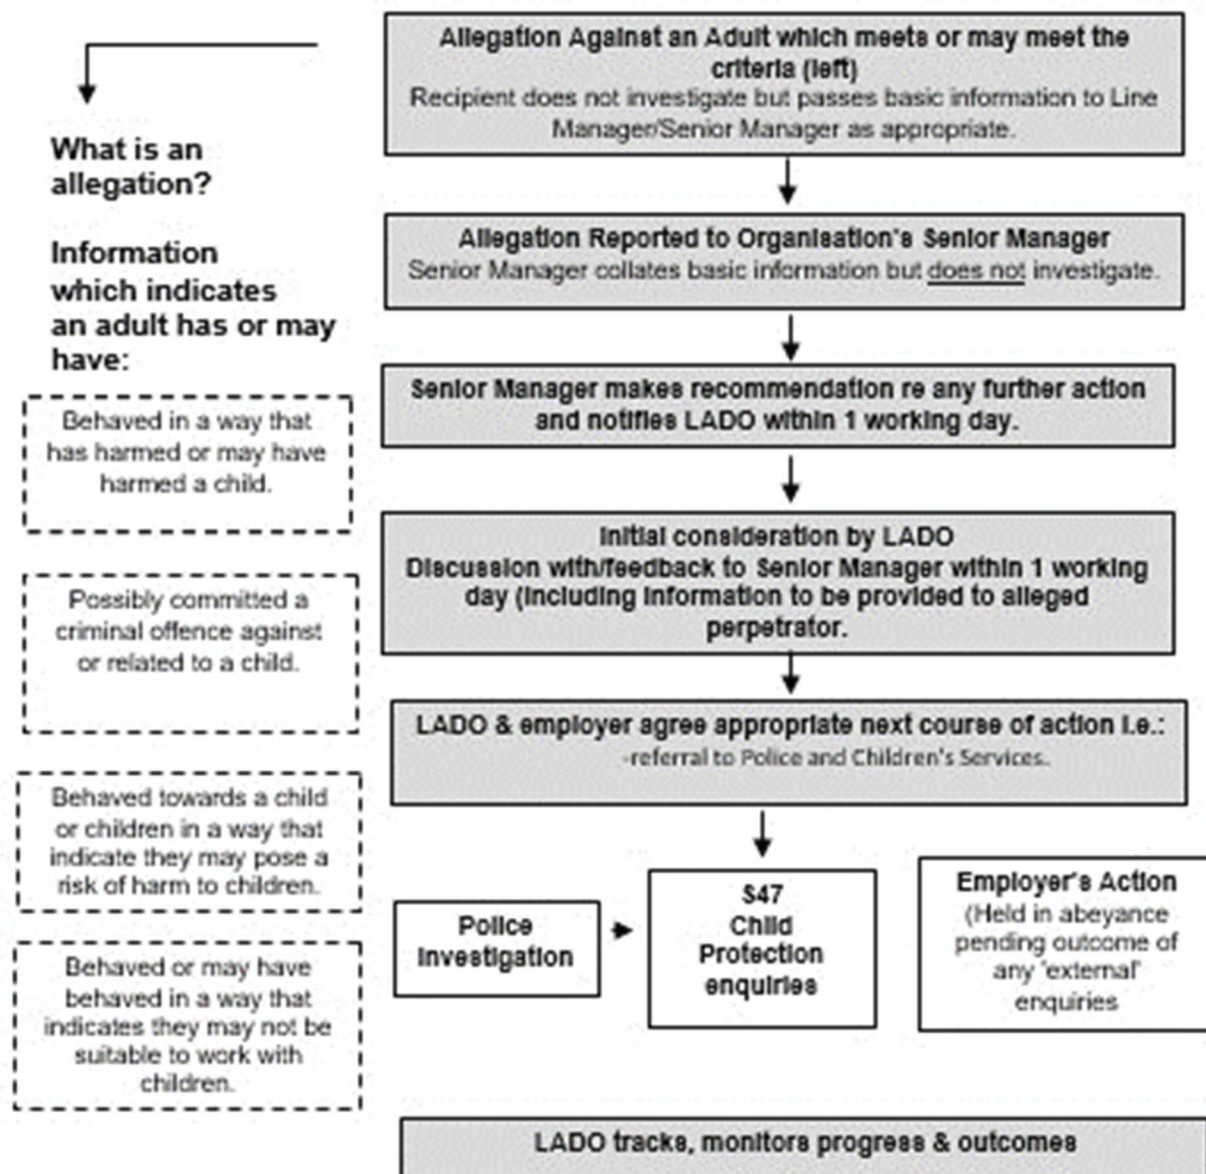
What is an allegation?

Information which indicates an adult has or may have:

Behaved in a way that has harmed or may have harmed a child.

Possibly committed a criminal offence against or related to a child.

Behaved towards a child or children in a way that indicate they may pose a risk of harm to children.

Behaved or may have behaved in a way that indicates they may not be suitable to work with children.

Allegation Against an Adult which meets or may meet the criteria (left)
Recipient does not investigate but passes basic information to Line Manager/Senior Manager as appropriate.

Allegation Reported to Organisation's Senior Manager
Senior Manager collates basic information but does not investigate.

Senior Manager makes recommendation re any further action and notifies LADO within 1 working day.

Initial consideration by LADO
Discussion with/feedback to Senior Manager within 1 working day (including information to be provided to alleged perpetrator.

LADO & employer agree appropriate next course of action i.e.:
-referral to Police and Children's Services.

Police Investigation

S47 Child Protection enquiries

Employer's Action
(Held in abeyance pending outcome of any 'external' enquiries

LADO tracks, monitors progress & outcomes